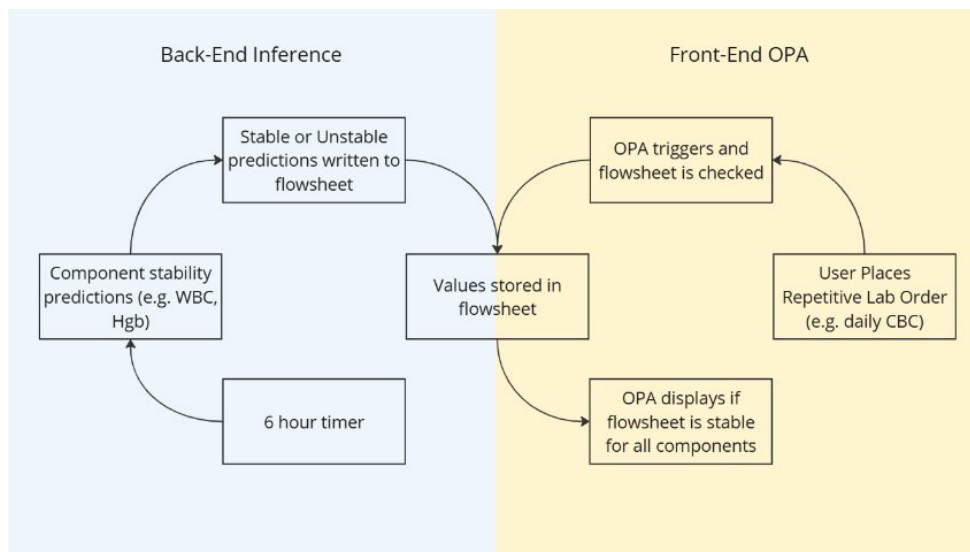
Back-End Inference

Front-End OPA

Stable or Unstable predictions written to flowsheet

OPA triggers and flowsheet is checked

Component stability predictions (e.g. WBC, Hgb)

Values stored in flowsheet

User Places Repetitive Lab Order (e.g. daily CBC)

6 hour timer

OPA displays if flowsheet is stable for all components